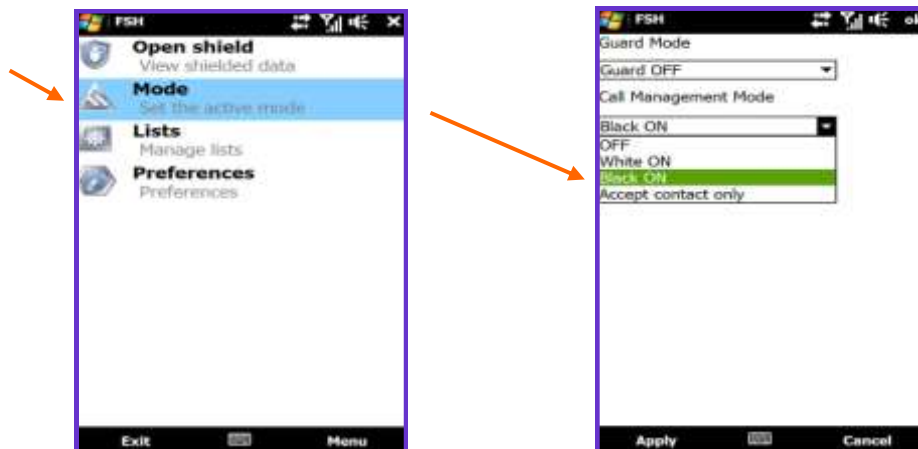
FSH

Open shield
View shielded data

Mode
Set the active mode

Lists
Manage lists

Preferences
Preferences

Exit
Menu

FSH
ok

Guard Mode

Guard OFF

Call Management Mode

Black ON

OFF
White ON
Black ON
Accept contact only

Apply
Cancel